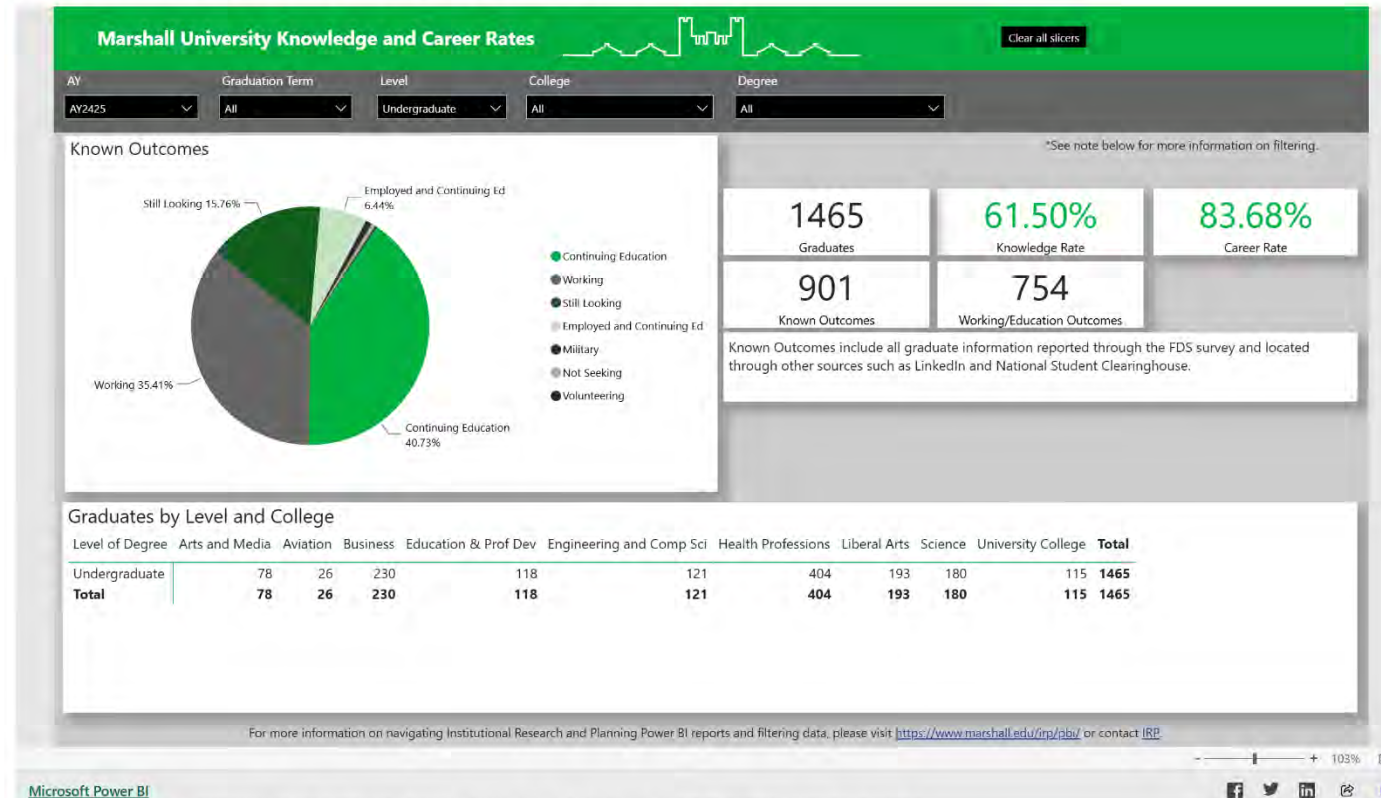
Marshall University Knowledge and Career Rates

Clear all slicers

AY
AY2425

Graduation Term
All

Level
Undergraduate

College
All

Degree
All

Known Outcomes

Still Looking 15.76%
Employed and Continuing Ed 6.44%
Working 35.41%
Continuing Education 40.73%

Continuing Education
Working
Still Looking
Employed and Continuing Ed
Military
Not Seeking
Volunteering

*See note below for more information on filtering.

1465
Graduates

61.50%
Knowledge Rate

83.68%
Career Rate

901
Known Outcomes

754
Working/Education Outcomes

Known Outcomes include all graduate information reported through the FDS survey and located through other sources such as LinkedIn and National Student Clearinghouse.

Graduates by Level and College

| Level of Degree | Arts and Media | Aviation | Business | Education & Prof Dev | Engineering and Comp Sci | Health Professions | Liberal Arts | Science | University College | Total |
|---|---|---|---|---|---|---|---|---|---|---|
| Undergraduate | 78 | 26 | 230 | 118 | 121 | 404 | 193 | 180 | 115 | 1465 |
| Total | 78 | 26 | 230 | 118 | 121 | 404 | 193 | 180 | 115 | 1465 |

For more information on navigating Institutional Research and Planning Power BI reports and filtering data, please visit https://www.marshall.edu/irp/pbi/ or contact IRP.

103%

Microsoft Power BI